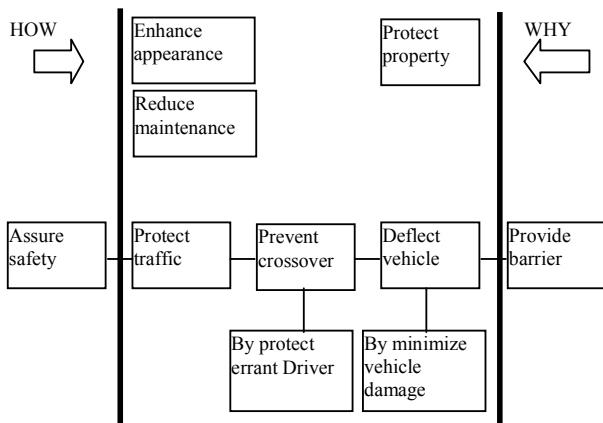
HOW

WHY

Enhance appearance

Protect property

Reduce maintenance

Assure safety

Protect traffic

Prevent crossover

Deflect vehicle

Provide barrier

By protect errant Driver

By minimize vehicle damage